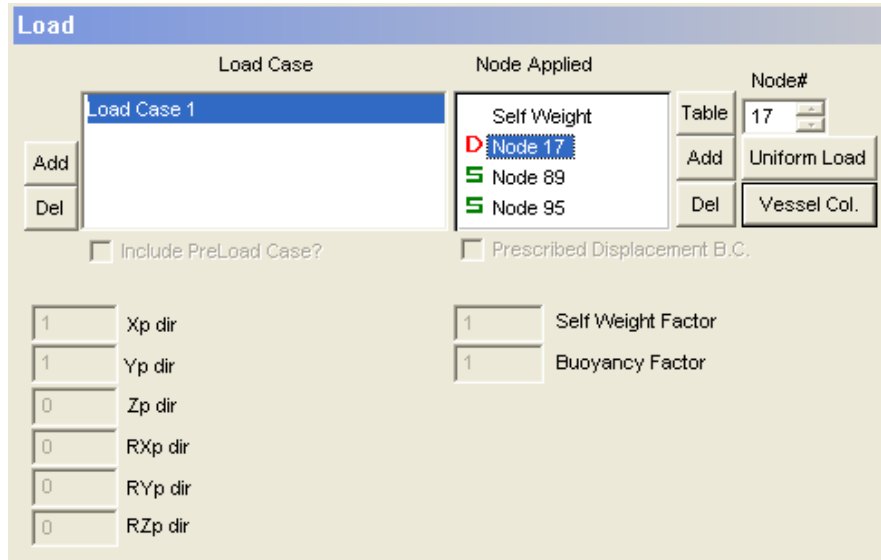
Load

Load Case

Node Applied

Node#

Load Case 1

Self Weight
D Node 17
S Node 89
S Node 95

Table
Add
Del

17

Uniform Load
Vessel Col.

Add
Del

Include PreLoad Case?

Prescribed Displacement B.C.

1 Xp dir
1 Yp dir
0 Zp dir
0 RXp dir
0 RYp dir
0 RZp dir

1 Self Weight Factor
1 Buoyancy Factor